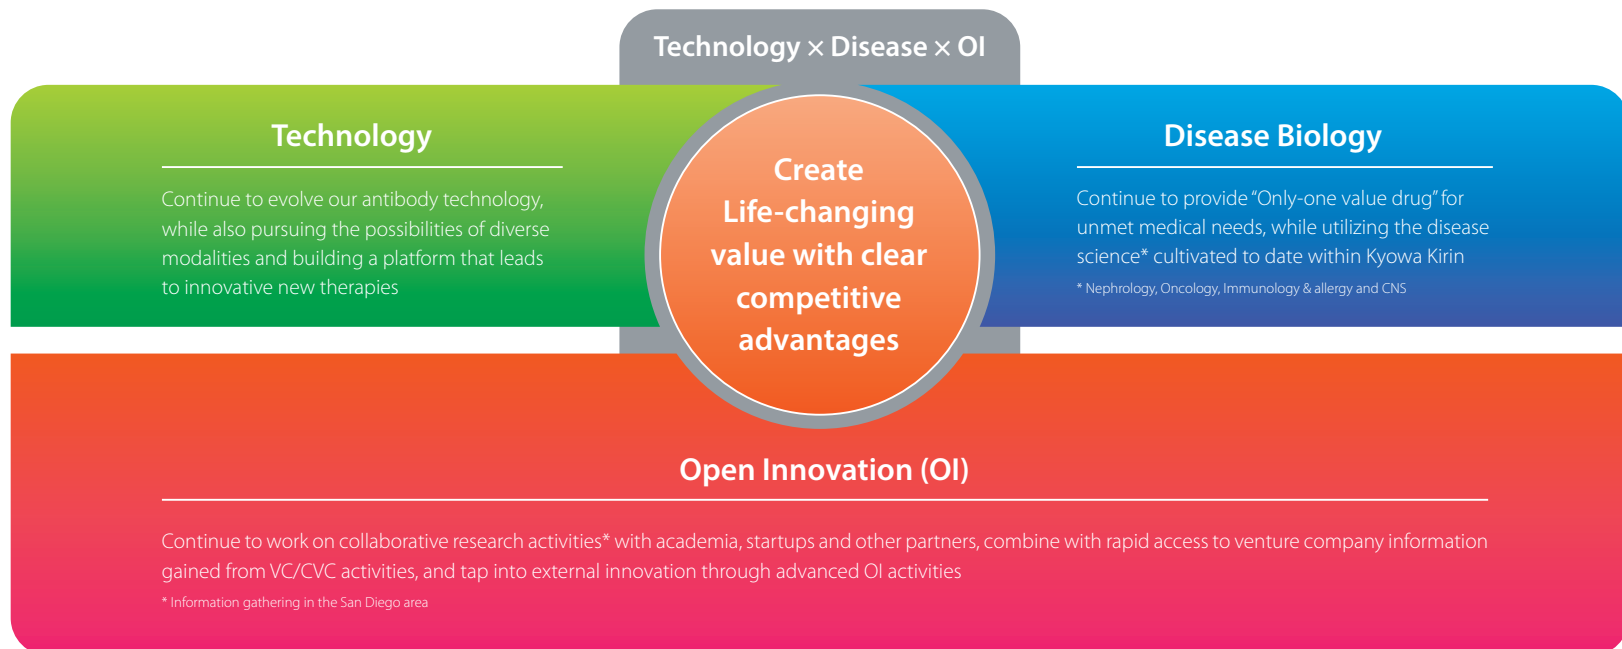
Technology × Disease × OI

Technology

Continue to evolve our antibody technology, while also pursuing the possibilities of diverse modalities and building a platform that leads to innovative new therapies

Create Life-changing value with clear competitive advantages

Disease Biology

Continue to provide "Only-one value drug" for unmet medical needs, while utilizing the disease science* cultivated to date within Kyowa Kirin

* Nephrology, Oncology, Immunology & allergy and CNS

Open Innovation (OI)

Continue to work on collaborative research activities* with academia, startups and other partners, combine with rapid access to venture company information gained from VC/CVC activities, and tap into external innovation through advanced OI activities

* Information gathering in the San Diego area